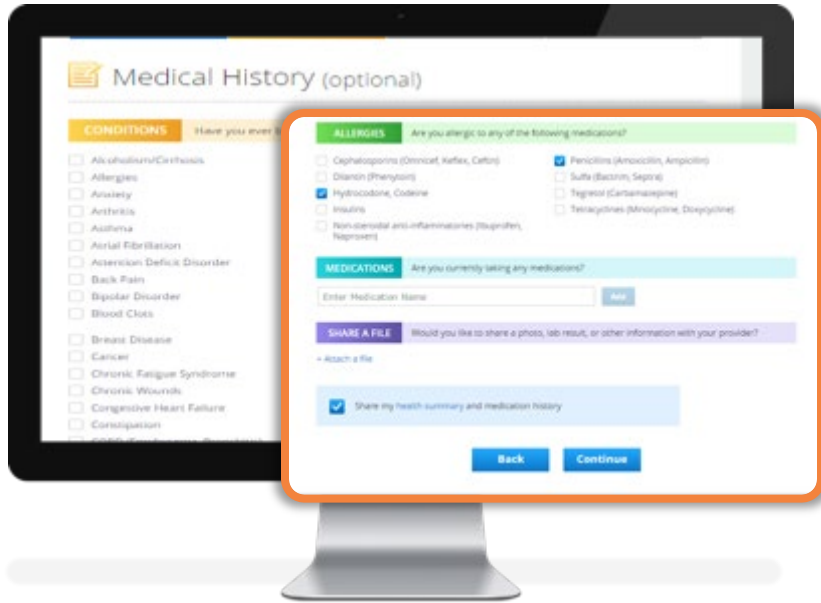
Medical History (optional)

CONDITIONS Have you ever b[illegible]

Alcoholism/Cirrhosis
Allergies
Anxiety
Arthritis
Asthma
Atrial Fibrillation
Attention Deficit Disorder
Back Pain
Bipolar Disorder
Blood Clots
Breast Disease
Cancer
Chronic Fatigue Syndrome
Chronic Wounds
Congestive Heart Failure
Constipation
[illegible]

ALLERGIES Are you allergic to any of the following medications?

Cephalosporins (Omnicef, Keflex, Ceftin)
Dilantin (Phenytoin)
Hydrocodone, Codeine
Insulins
Non-steroidal anti-inflammatories (Ibuprofen, Naproxen)
Penicillins (Amoxicillin, Ampicillin)
Sulfa (Bactrim, Septra)
Tegretol (Carbamazepine)
Tetracyclines (Minocycline, Doxycycline)

MEDICATIONS Are you currently taking any medications?

Enter Medication Name
Add

SHARE A FILE Would you like to share a photo, lab result, or other information with your provider?

+ Attach a file

Share my health summary and medication history

Back
Continue